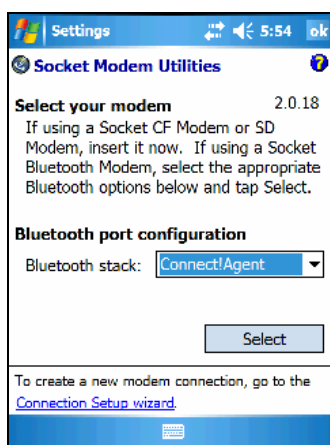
Settings 5:54 ok

Socket Modem Utilities

Select your modem 2.0.18

If using a Socket CF Modem or SD Modem, insert it now. If using a Socket Bluetooth Modem, select the appropriate Bluetooth options below and tap Select.

Bluetooth port configuration

Bluetooth stack: Connect!Agent

Select

To create a new modem connection, go to the Connection Setup wizard.